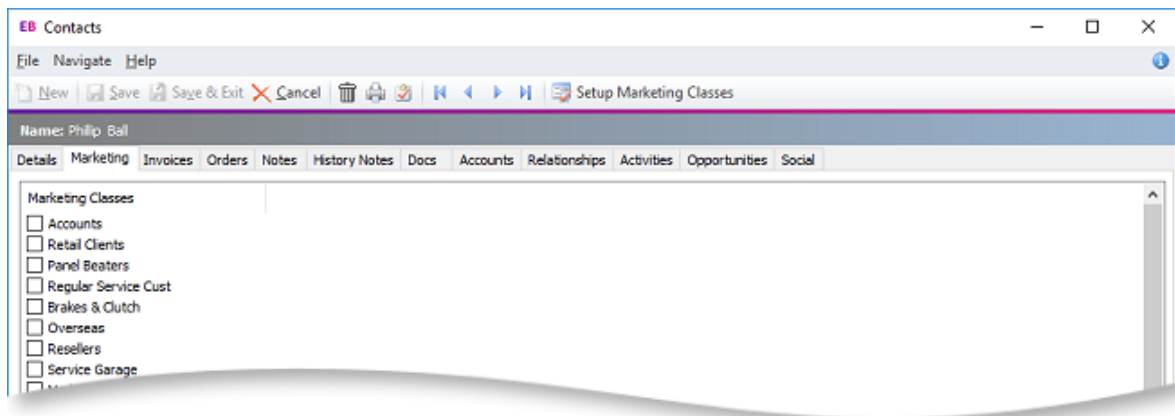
EB Contacts

File Navigate Help

New Save Save & Exit Cancel Setup Marketing Classes

Name: Philip Ball

Details Marketing Invoices Orders Notes History Notes Docs Accounts Relationships Activities Opportunities Social

Marketing Classes

Accounts
Retail Clients
Panel Beaters
Regular Service Cust
Brakes & Clutch
Overseas
Resellers
Service Garage
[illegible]